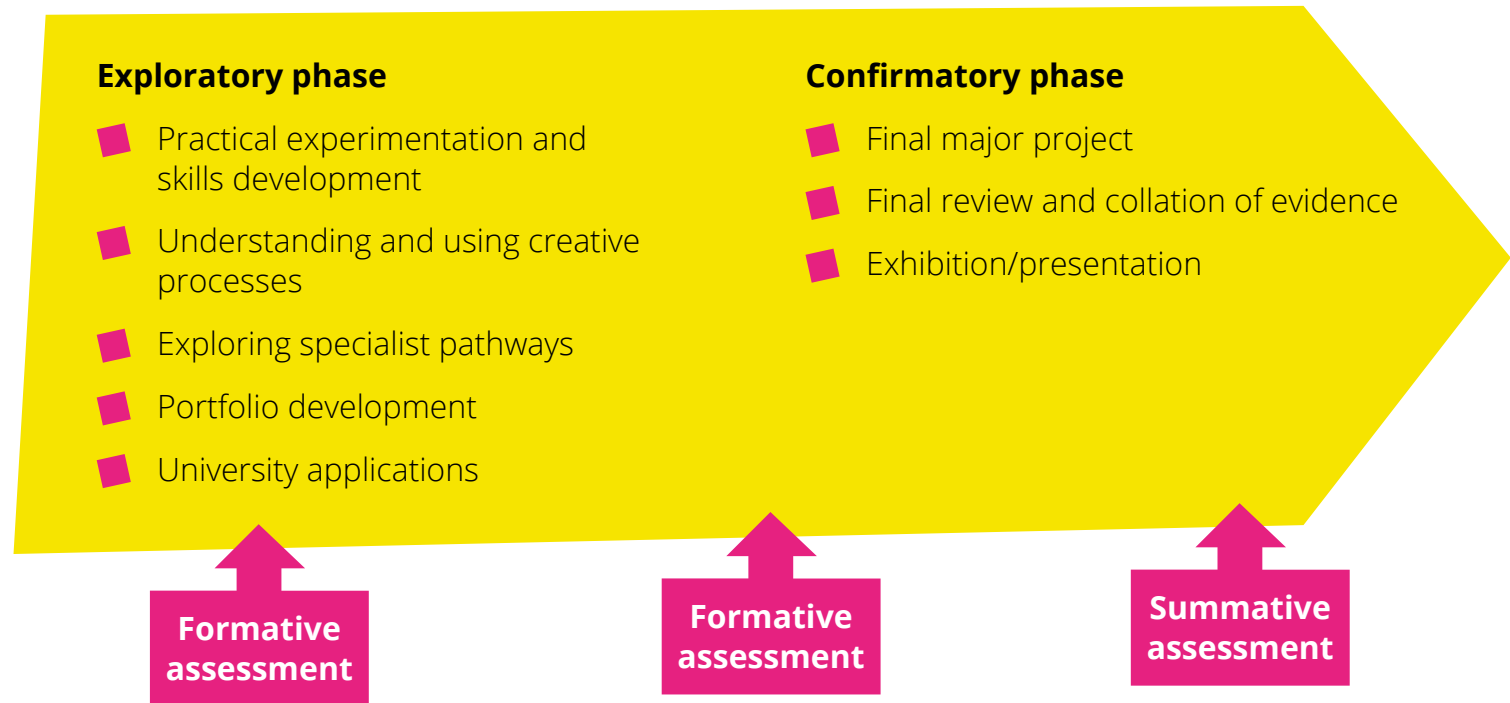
Exploratory phase

Practical experimentation and skills development

Understanding and using creative processes

Exploring specialist pathways

Portfolio development

University applications

Confirmatory phase

Final major project

Final review and collation of evidence

Exhibition/presentation

Formative assessment

Formative assessment

Summative assessment